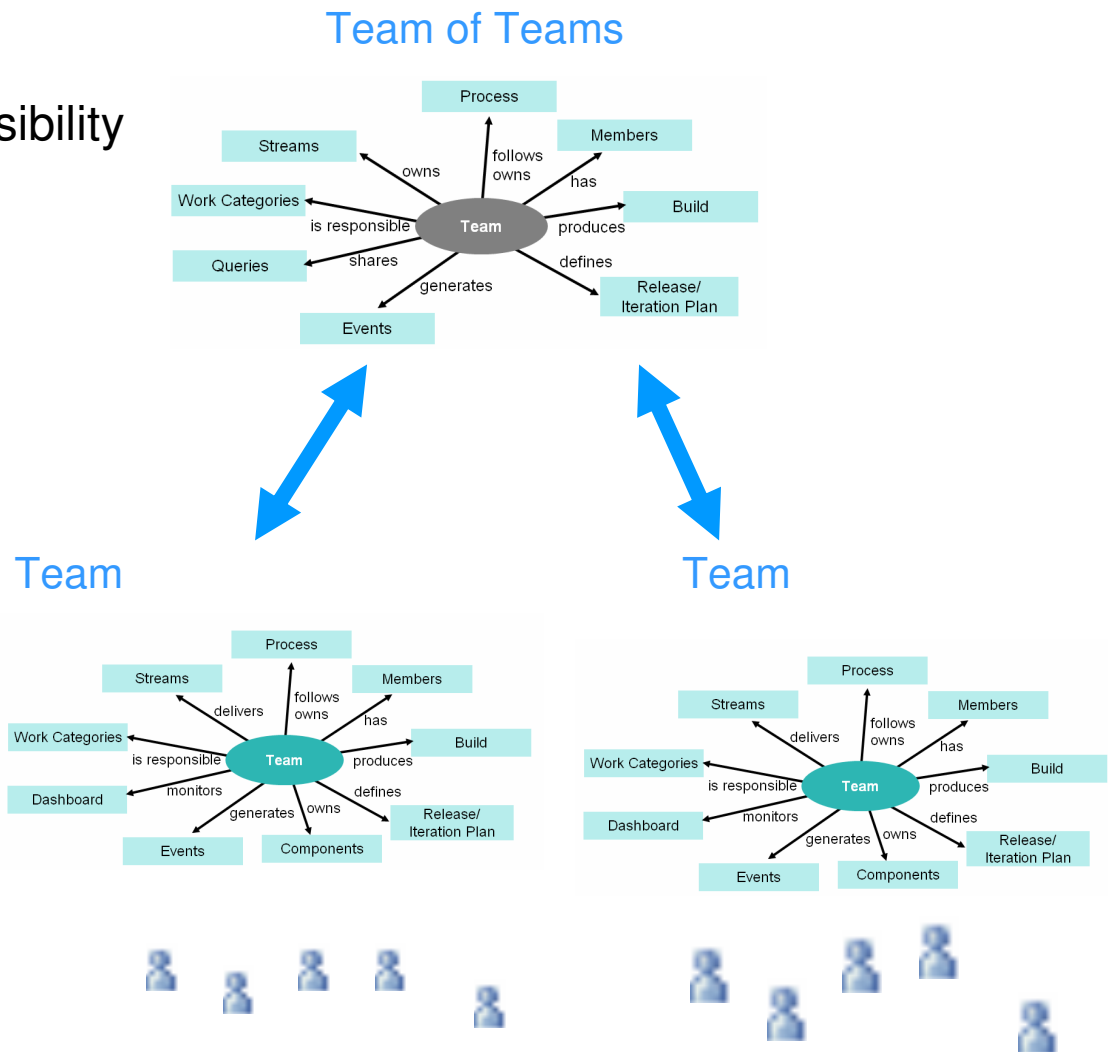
sibility

Team of Teams

Process
Streams
Members
owns
follows owns
has
Work Categories
Build
is responsible
Team
produces
Queries
shares
defines
generates
Release/ Iteration Plan
Events

Team

Process
Streams
Members
delivers
follows owns
has
Work Categories
Build
is responsible
Team
produces
Dashboard
monitors
defines
generates
owns
Release/ Iteration Plan
Events
Components

Team

Process
Streams
Members
delivers
follows owns
has
Work Categories
Build
is responsible
Team
produces
Dashboard
monitors
defines
generates
owns
Release/ Iteration Plan
Events
Components